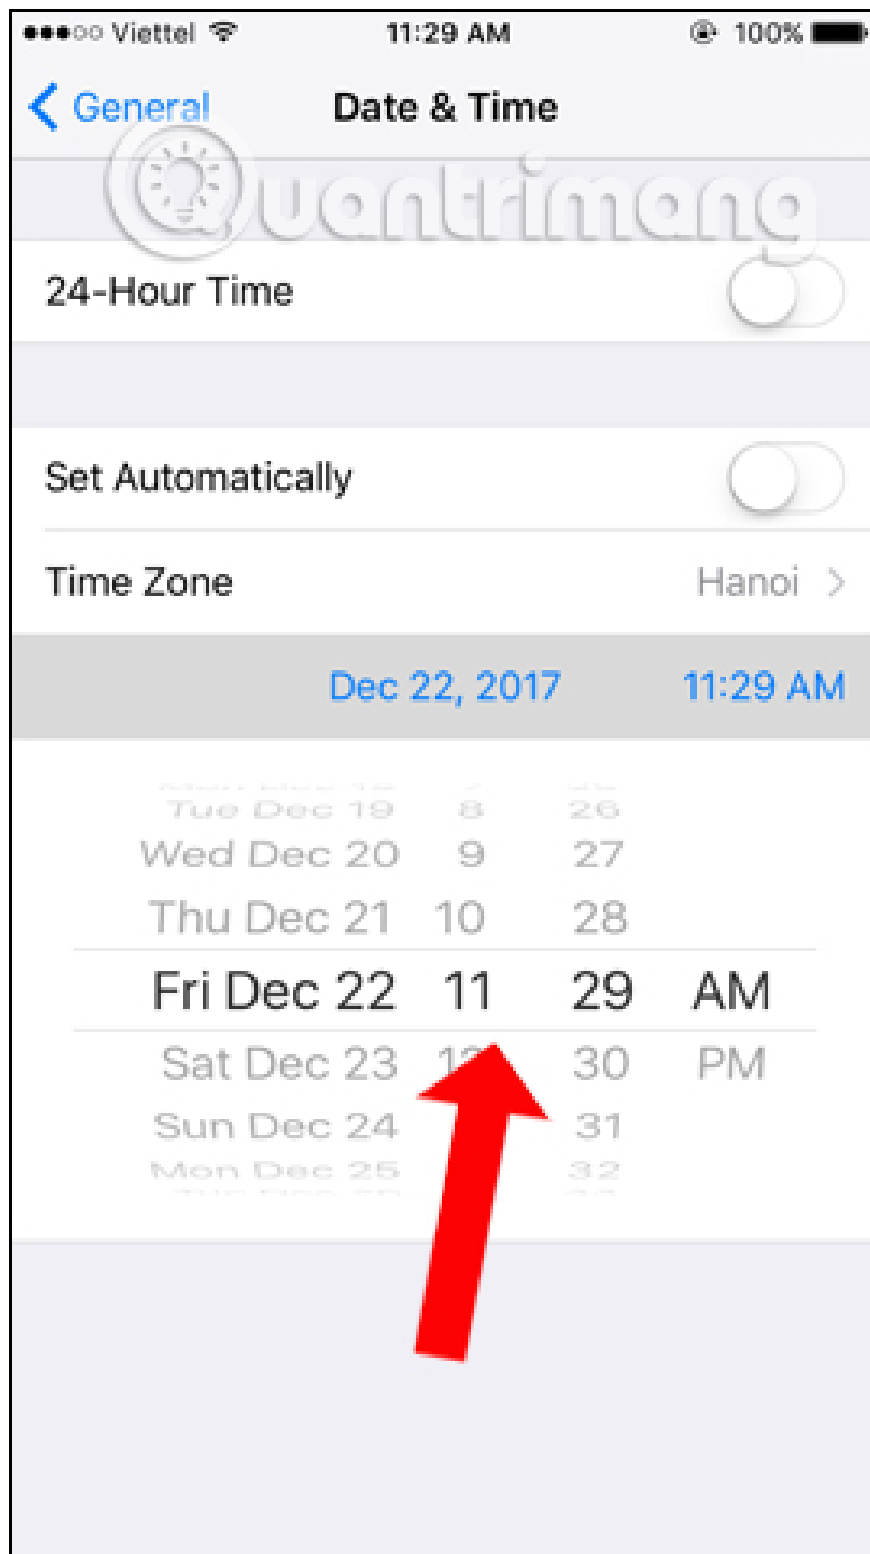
●●●○○ Viettel 11:29 AM 100%

< General Date & Time

Quantrimang

24-Hour Time

Set Automatically

Time Zone Hanoi >

Dec 22, 2017 11:29 AM

Tue Dec 19 8 26
Wed Dec 20 9 27
Thu Dec 21 10 28
Fri Dec 22 11 29 AM
Sat Dec 23 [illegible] 30 PM
Sun Dec 24 31
Mon Dec 25 32